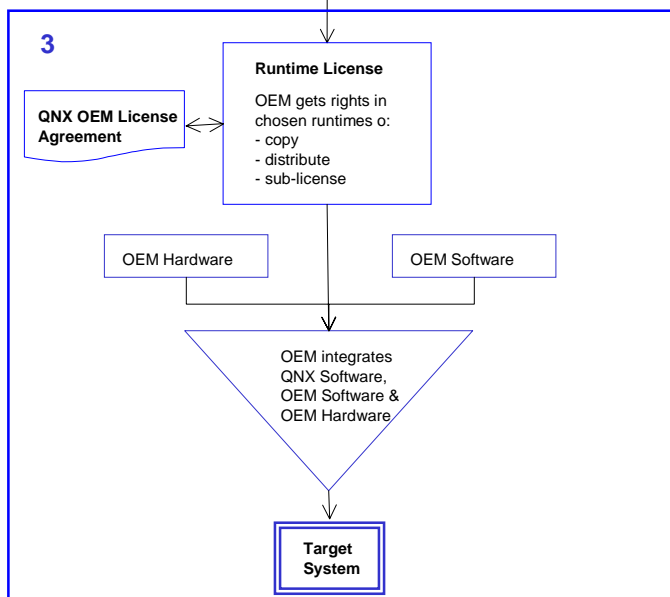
3

Runtime License

OEM gets rights in chosen runtimes o:
- copy
- distribute
- sub-license

QNX OEM License Agreement

OEM Hardware

OEM Software

OEM integrates QNX Software, OEM Software & OEM Hardware

Target System